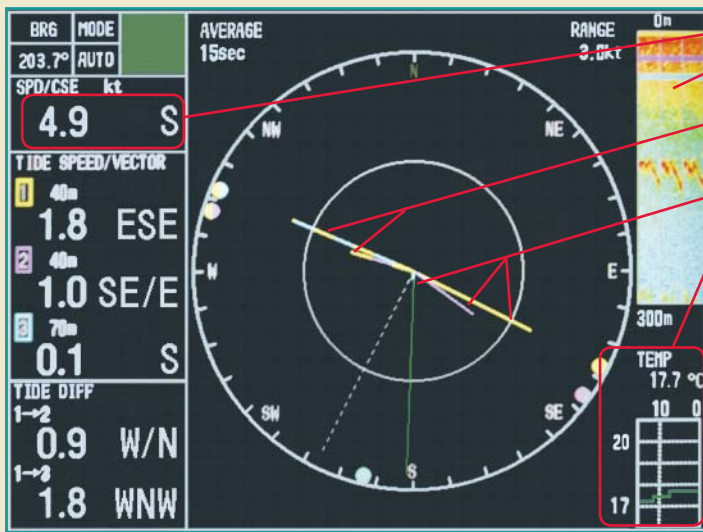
BRG
203.7°
MODE
AUTO
SPD/CSE kt
4.9 S
TIDE SPEED/VECTOR
1 40m
1.8 ESE
2 40m
1.0 SE/E
3 70m
0.1 S
TIDE DIFF
1→2
0.9 W/N
1→3
1.8 WNW
AVERAGE
15sec
RANGE
3.0kt
N
NE
E
SE
S
SW
W
NW
0m
300m
TEMP
17.7 °C
10 0
20
17